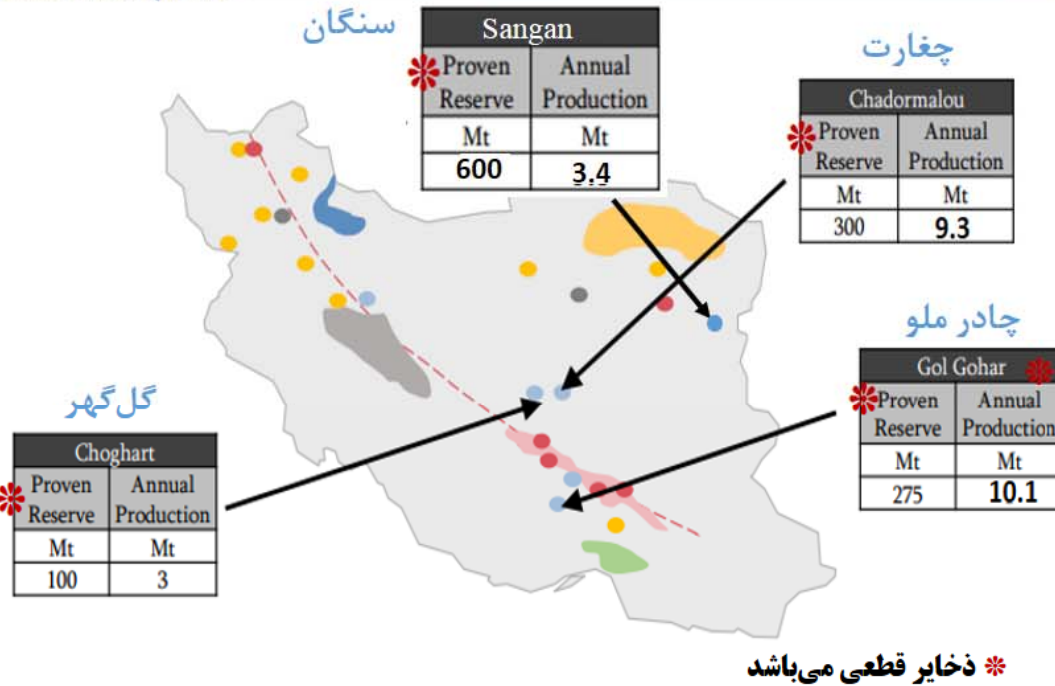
سنگان

| Sangan | |
|---|---|
| Proven Reserve | Annual Production |
| Mt | Mt |
| 600 | 3.4 |

چغارت

| Chadormalou | |
|---|---|
| Proven Reserve | Annual Production |
| Mt | Mt |
| 300 | 9.3 |

چادر ملو

| Gol Gohar | |
|---|---|
| Proven Reserve | Annual Production |
| Mt | Mt |
| 275 | 10.1 |

گل‌گهر

| Choghart | |
|---|---|
| Proven Reserve | Annual Production |
| Mt | Mt |
| 100 | 3 |

ذخایر قطعی می‌باشد